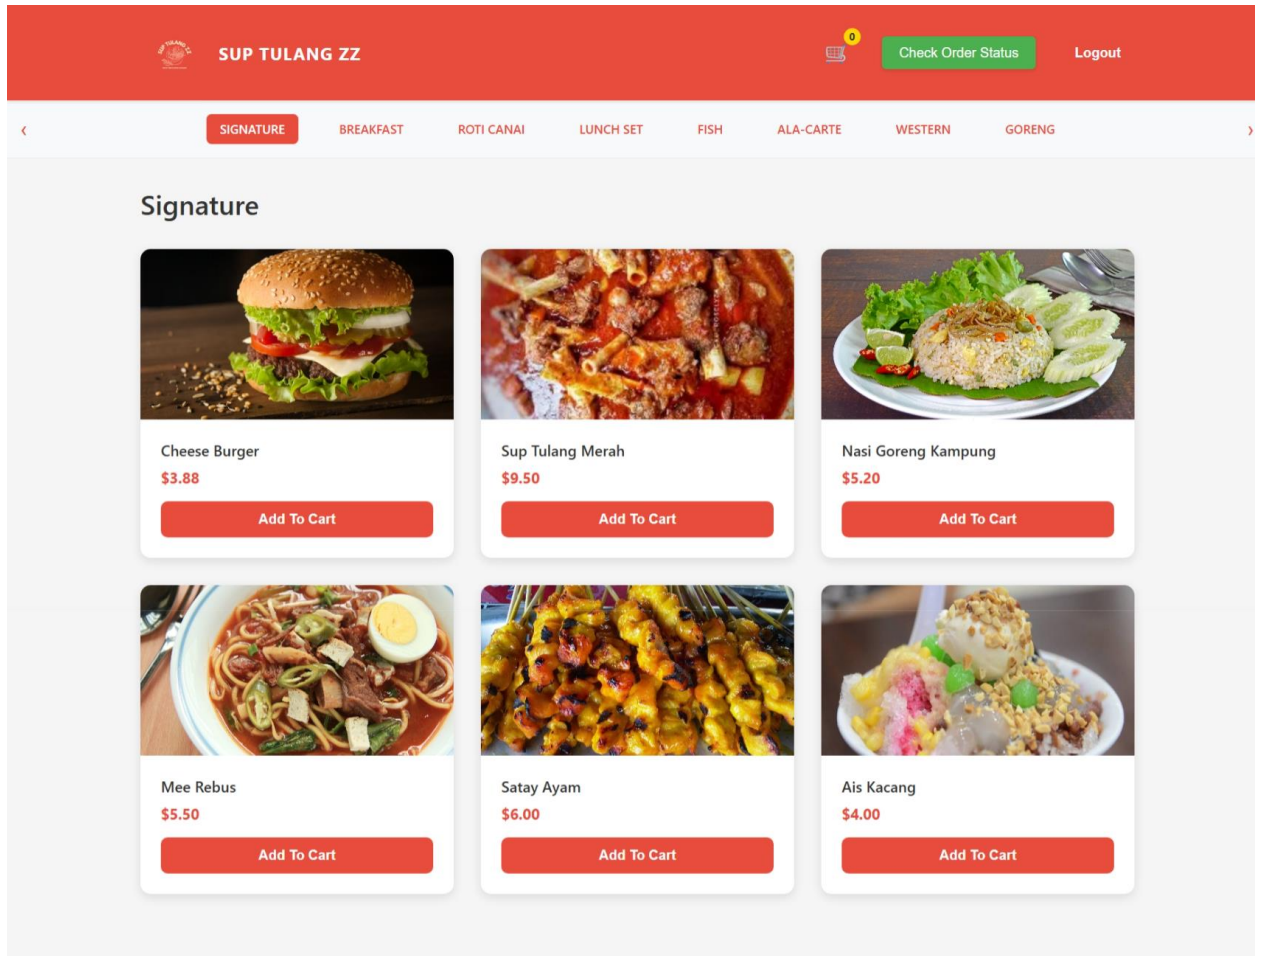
SUP TULANG ZZ

0

Check Order Status

Logout

‹

SIGNATURE

BREAKFAST

ROTI CANAI

LUNCH SET

FISH

ALA-CARTE

WESTERN

GORENG

›

Signature

Cheese Burger

$3.88

Add To Cart

Sup Tulang Merah

$9.50

Add To Cart

Nasi Goreng Kampung

$5.20

Add To Cart

Mee Rebus

$5.50

Add To Cart

Satay Ayam

$6.00

Add To Cart

Ais Kacang

$4.00

Add To Cart